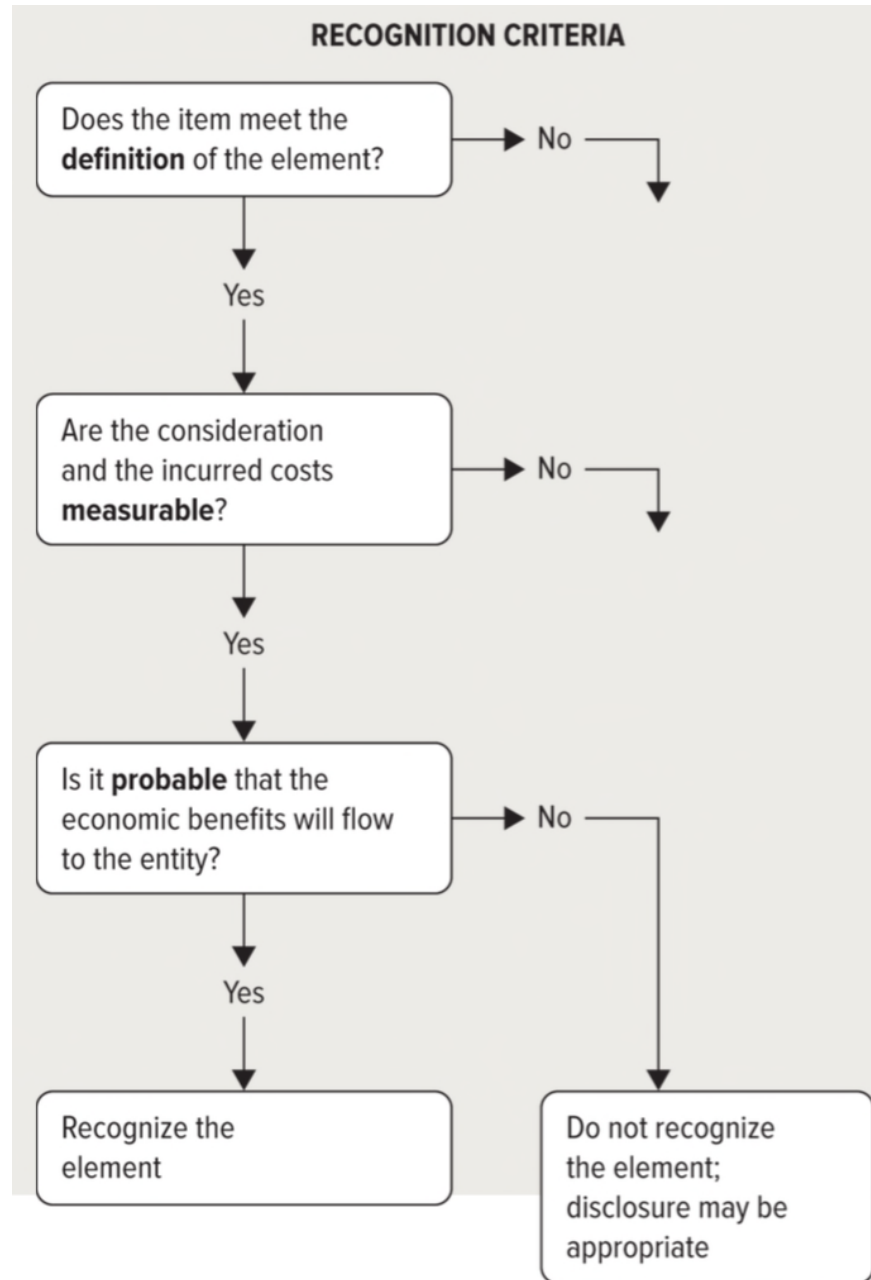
RECOGNITION CRITERIA

Does the item meet the definition of the element?

No

Yes

Are the consideration and the incurred costs measurable?

No

Yes

Is it probable that the economic benefits will flow to the entity?

No

Yes

Recognize the element

Do not recognize the element; disclosure may be appropriate